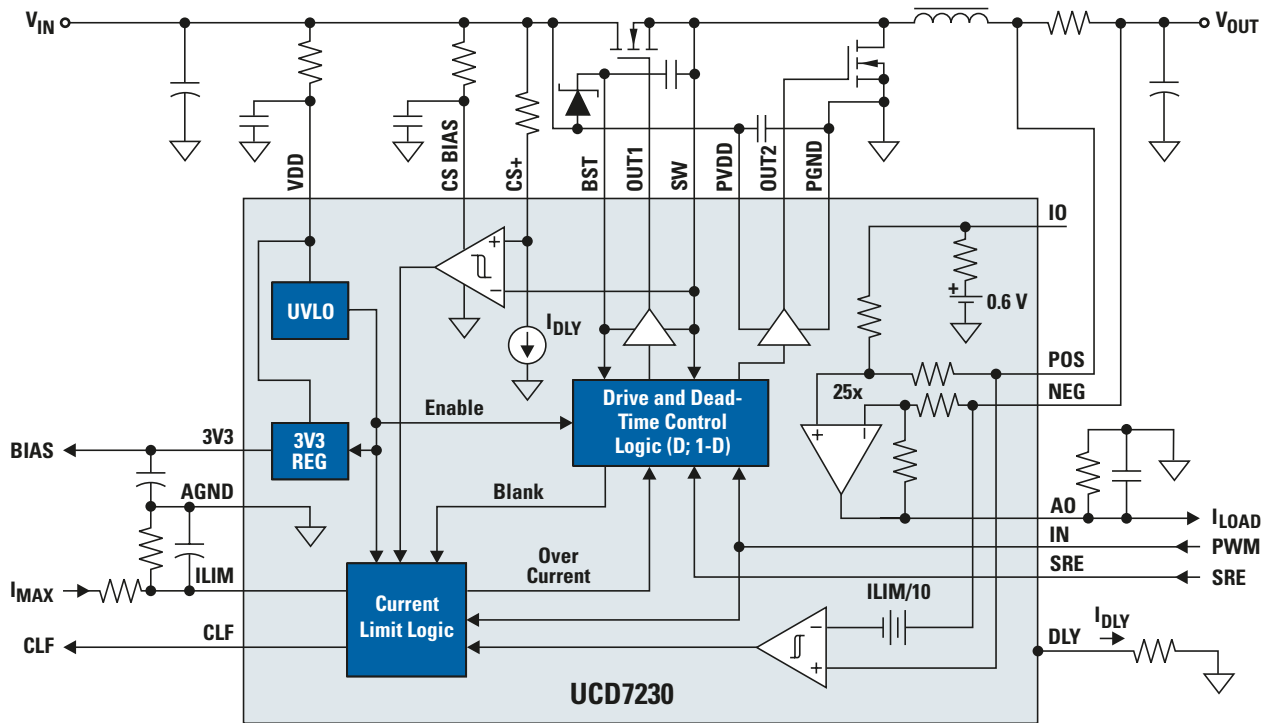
$V_{IN}$

$V_{OUT}$

VDD

CS BIAS

CS+

BST

OUT1

SW

PVDD

OUT2

PGND

IO

+

−

0.6 V

UVLO

$I_{DLY}$

POS

NEG

25x

+

−

Drive and Dead-Time Control Logic (D; 1-D)

Enable

BIAS

3V3

3V3 REG

AGND

Blank

AO

$I_{LOAD}$

IN

PWM

SRE

SRE

Over Current

$I_{MAX}$

ILIM

Current Limit Logic

ILIM/10

−

+

CLF

CLF

DLY

$I_{DLY}$

UCD7230